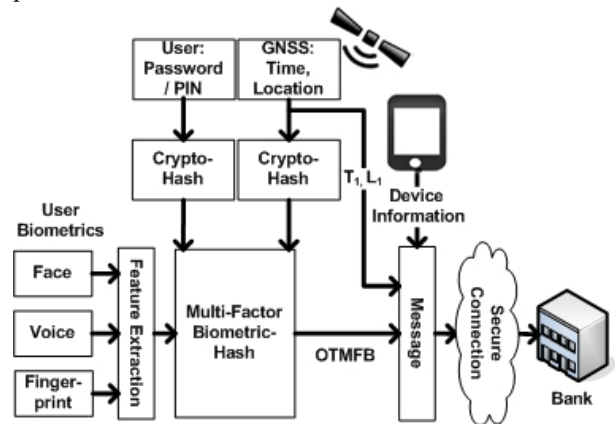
User: Password / PIN

GNSS: Time, Location

Crypto-Hash

Crypto-Hash

$T_1, L_1$

Device Information

User Biometrics

Face

Voice

Finger-print

Feature Extraction

Multi-Factor Biometric-Hash

OTMFB

Message

Secure Connection

Bank